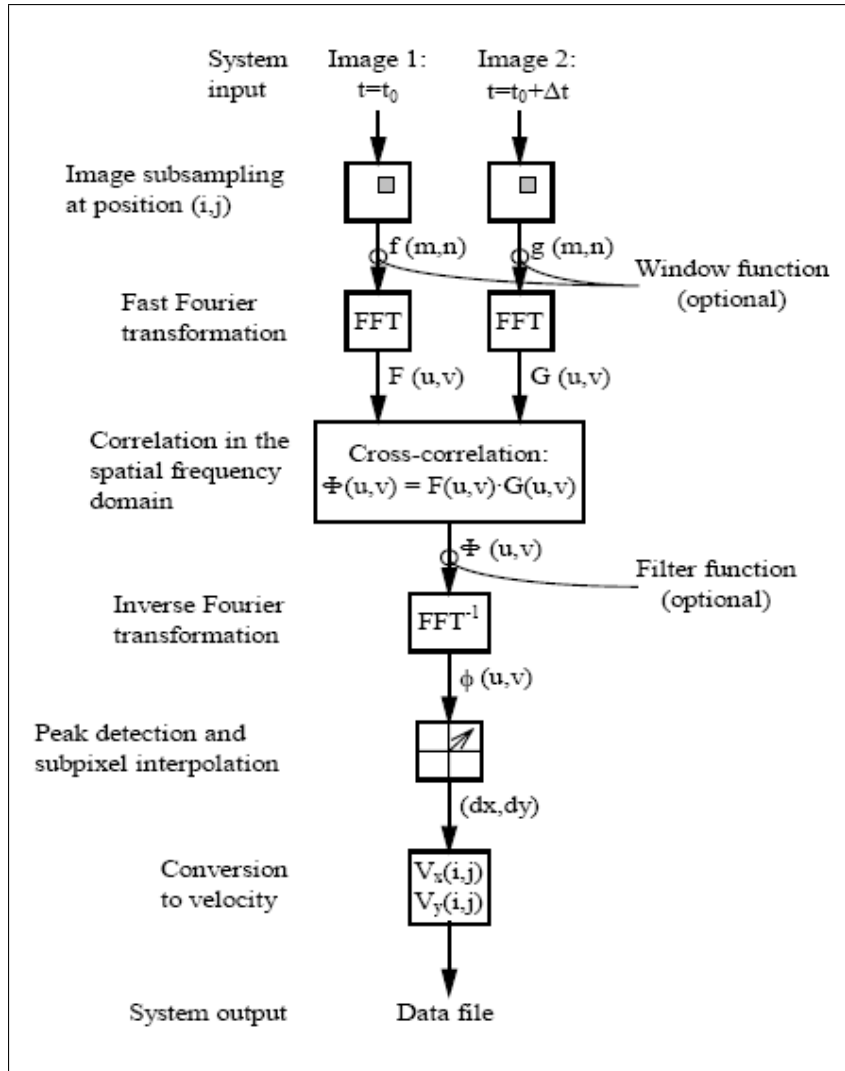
System input

Image 1: $t=t_0$

Image 2: $t=t_0+\Delta t$

Image subsampling at position (i,j)

f (m,n)

g (m,n)

Window function (optional)

Fast Fourier transformation

FFT

FFT

F (u,v)

G (u,v)

Correlation in the spatial frequency domain

Cross-correlation: $\Phi(u,v) = F(u,v)\cdot G(u,v)$

$\Phi$ (u,v)

Filter function (optional)

Inverse Fourier transformation

$FFT^{-1}$

$\phi$ (u,v)

Peak detection and subpixel interpolation

(dx,dy)

Conversion to velocity

$V_x(i,j)$
$V_y(i,j)$

System output

Data file